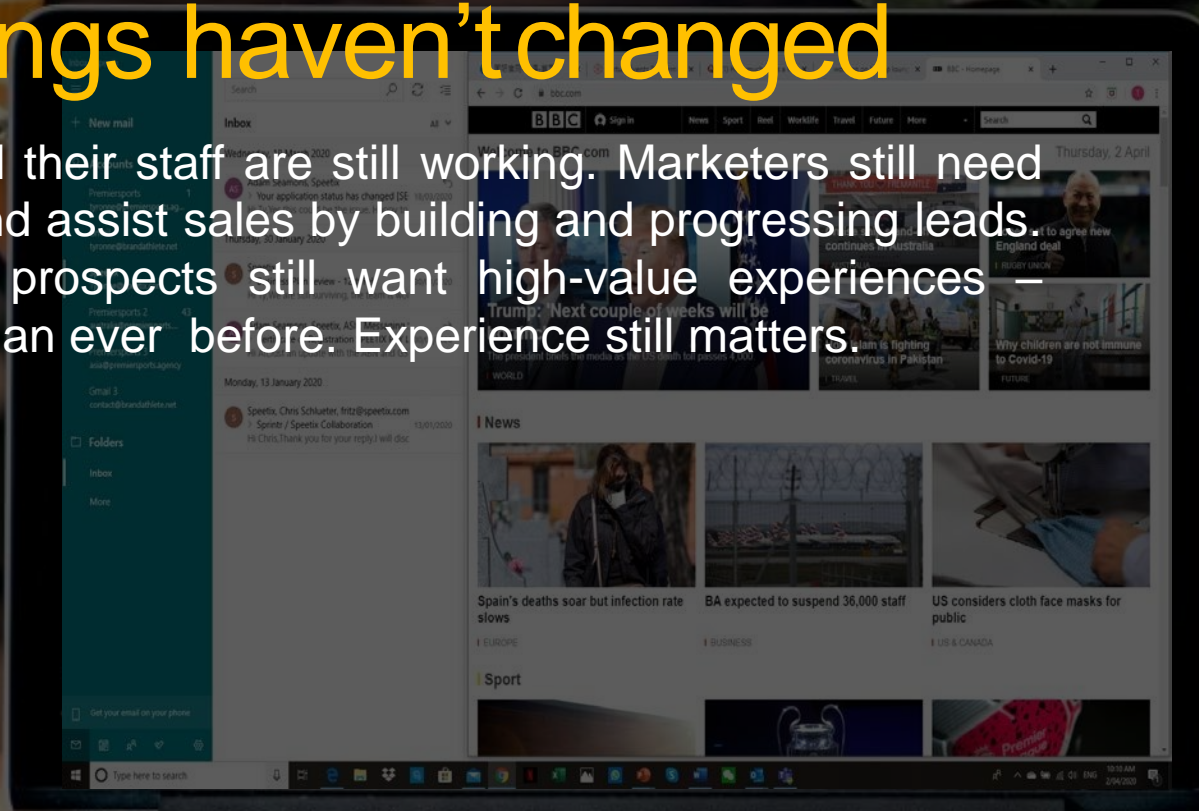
ngs haven't changed

l their staff are still working. Marketers still need nd assist sales by building and progressing leads. prospects still want high-value experiences – an ever before. Experience still matters.

+ New mail

Inbox

Premiersports

Monday, 13 January 2020

Speetix, Chris Schlueter, fritz@speetix.com
Sprintr / Speetix Collaboration
Hi Chris,Thank you for your reply! I will disc

Folders

Inbox

More

Get your email on your phone

BBC - Homepage

bbc.com

BBC Sign in News Sport Reel Worklife Travel Future More Search

Thursday, 2 April

Trump: 'Next couple of weeks will be

WORLD

England deal

RUGBY UNION

coronavirus in Pakistan

TRAVEL

Why children are not immune to Covid-19

FUTURE

News

Spain's deaths soar but infection rate slows

EUROPE

BA expected to suspend 36,000 staff

BUSINESS

US considers cloth face masks for public

US & CANADA

Sport

Type here to search

10:10 AM
2/04/2020